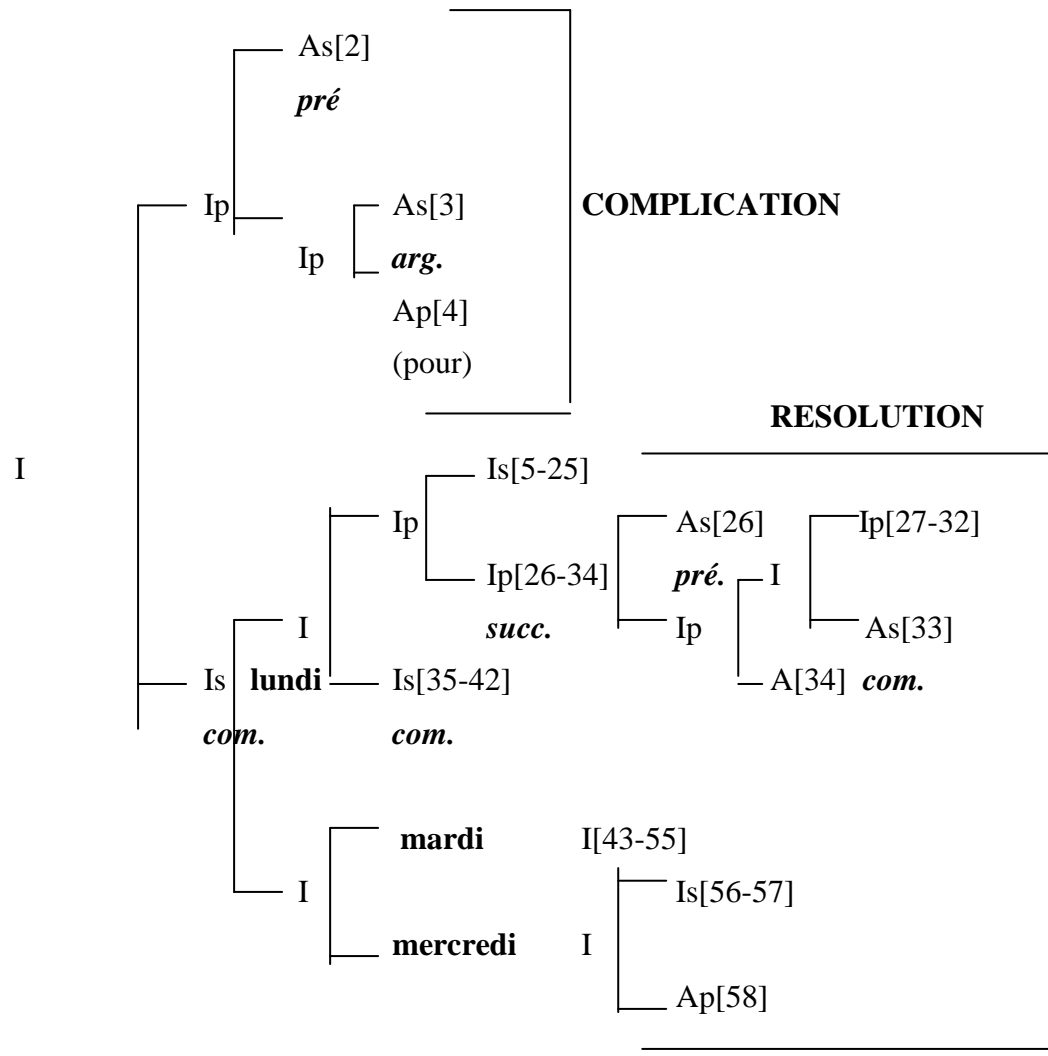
As[2]
*pré*

Ip

Ip

As[3]
*arg.*
Ap[4]
(pour)

**COMPLICATION**

**RESOLUTION**

I

Is[5-25]

Ip

Ip[26-34]
*succ.*

As[26]
*pré.*

I

Ip[27-32]

As[33]

Ip

A[34] *com.*

I

Is **lundi** Is[35-42]
*com.* *com.*

**mardi** I[43-55]

I

Is[56-57]

**mercredi** I

Ap[58]